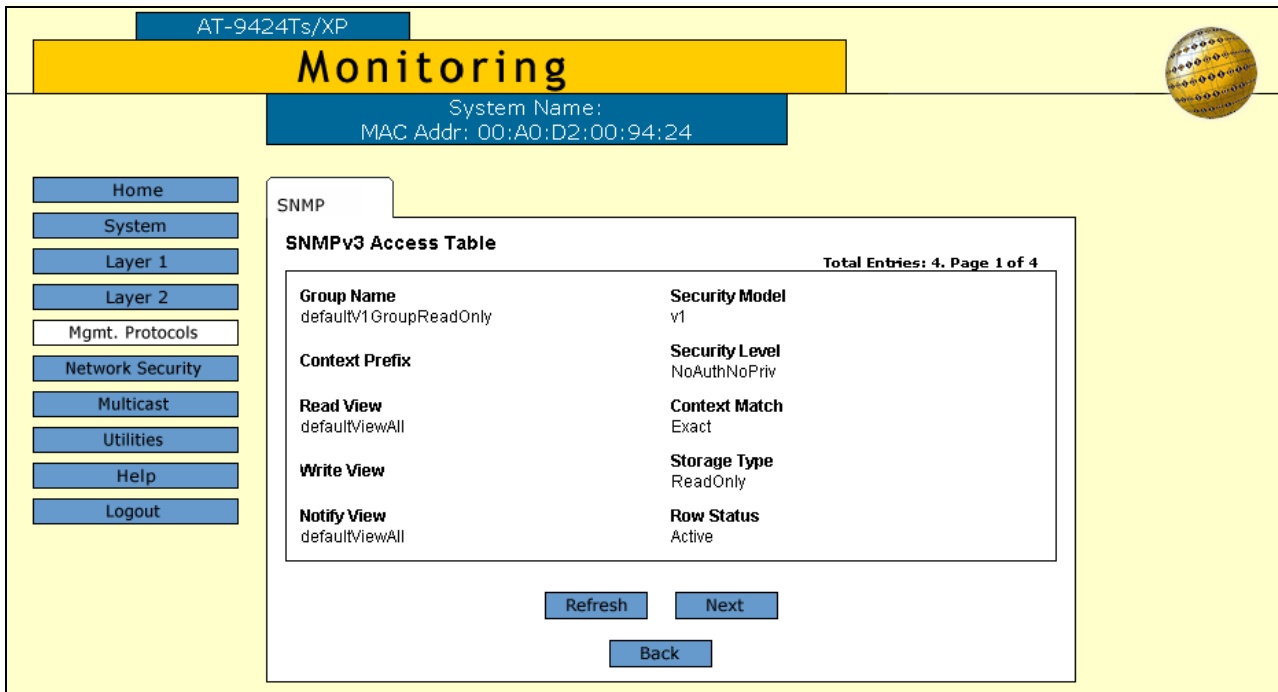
AT-9424Ts/XP

Monitoring

System Name:
MAC Addr: 00:A0:D2:00:94:24

Home
System
Layer 1
Layer 2
Mgmt. Protocols
Network Security
Multicast
Utilities
Help
Logout

SNMP

SNMPv3 Access Table

Total Entries: 4. Page 1 of 4

Group Name
defaultV1GroupReadOnly

Security Model
v1

Context Prefix

Security Level
NoAuthNoPriv

Read View
defaultViewAll

Context Match
Exact

Write View

Storage Type
ReadOnly

Notify View
defaultViewAll

Row Status
Active

Refresh
Next
Back